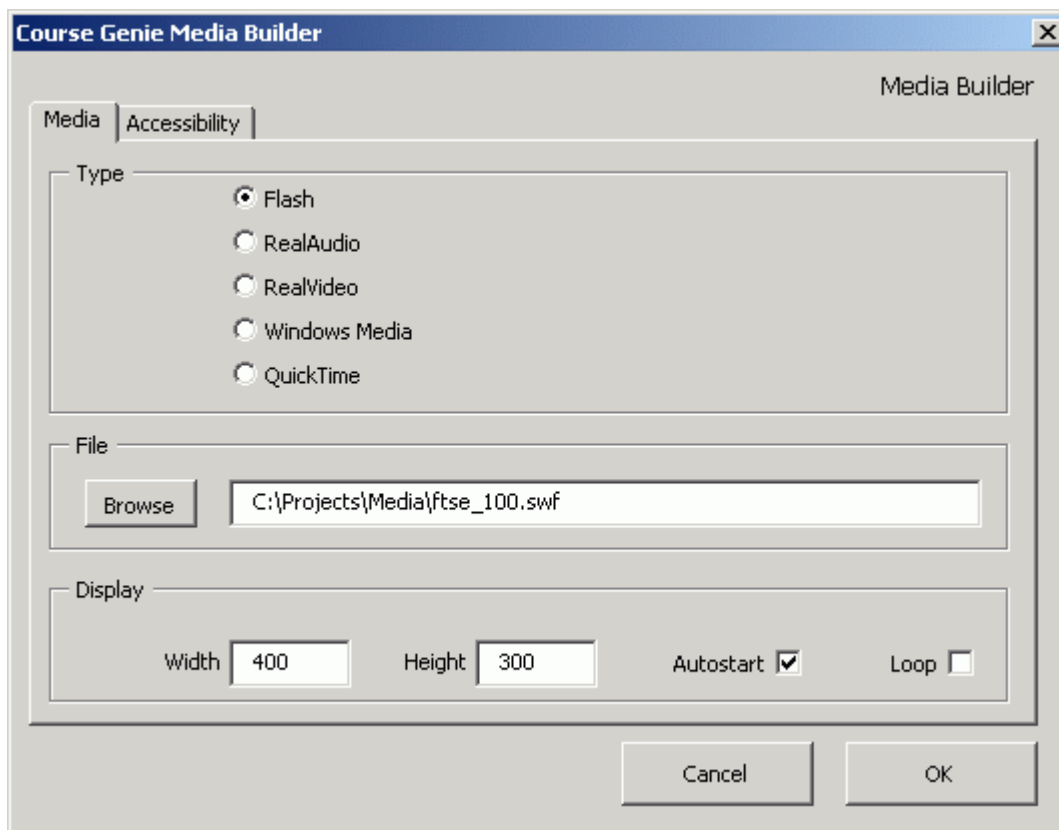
Course Genie Media Builder

Media Builder

Media | Accessibility

Type

Flash

RealAudio

RealVideo

Windows Media

QuickTime

File

Browse C:\Projects\Media\ftse_100.swf

Display

Width 400 Height 300 Autostart Loop

Cancel OK